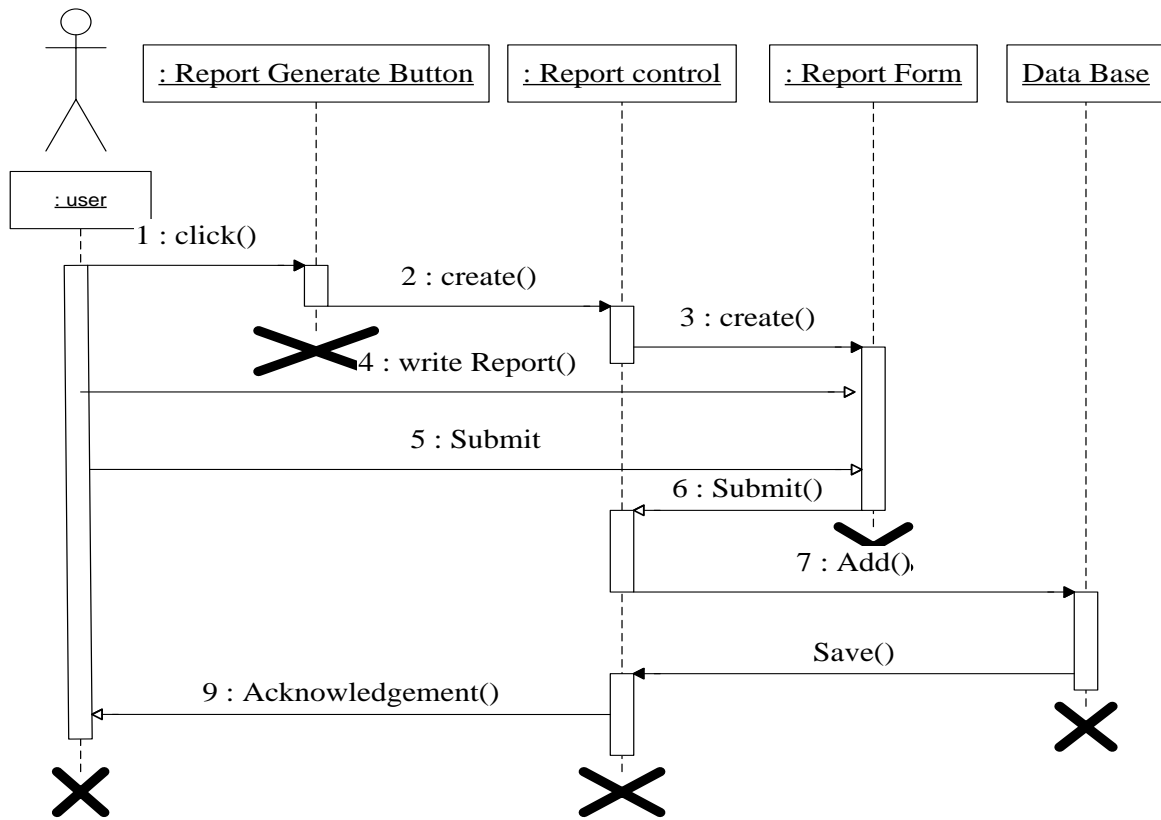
: Report Generate Button

: Report control

: Report Form

Data Base

: user

1 : click()

2 : create()

3 : create()

4 : write Report()

5 : Submit

6 : Submit()

7 : Add()

Save()

9 : Acknowledgement()